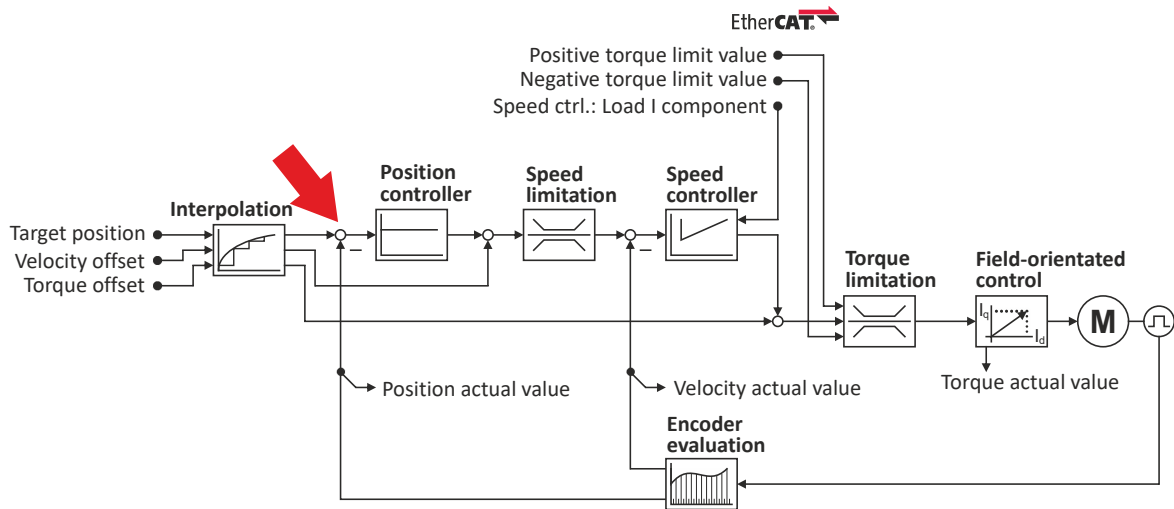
EtherCAT.

Positive torque limit value
Negative torque limit value
Speed ctrl.: Load I component

Interpolation

Position controller

Speed limitation

Speed controller

Target position
Velocity offset
Torque offset

–

–

Torque limitation

Field-orientated control

$I_q$

$I_d$

M

Torque actual value

Position actual value

Velocity actual value

Encoder evaluation